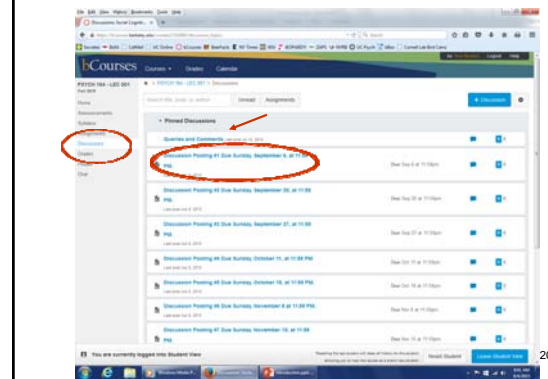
File Edit View History Bookmarks Tools Help

Discussions: Social Cognitio... ×

bCourses  Courses ▾  Grades  Calendar

Logout  Help

PSYCH 164 - LEC 001 ▸ Discussions

PSYCH 164 - LEC 001
Fall 2015

Home
Announcements
Syllabus
Assignments
Discussions
Grades
Files
Chat

Search title, body, or author  Unread  Assignments

+ Discussion

▾ Pinned Discussions

Queries and Comments

Discussion Posting #1 Due Sunday, September 6, at 11:59 PM

Due Sep 6 at 11:59pm

Discussion Posting #2 Due Sunday, September 20, at 11:59 PM

Due Sep 20 at 11:59pm

Discussion Posting #3 Due Sunday, September 27, at 11:59 PM

Due Sep 27 at 11:59pm

Discussion Posting #4 Due Sunday, October 11, at 11:59 PM

Due Oct 11 at 11:59pm

Discussion Posting #5 Due Sunday, October 18, at 11:59 PM

Due Oct 18 at 11:59pm

Discussion Posting #6 Due Sunday, November 8 at 11:59 PM

Due Nov 8 at 11:59pm

Discussion Posting #7 Due Sunday, November 15, at 11:59 PM

Due Nov 15 at 11:59pm

You are currently logged into Student View

Reset Student  Leave Student View

20